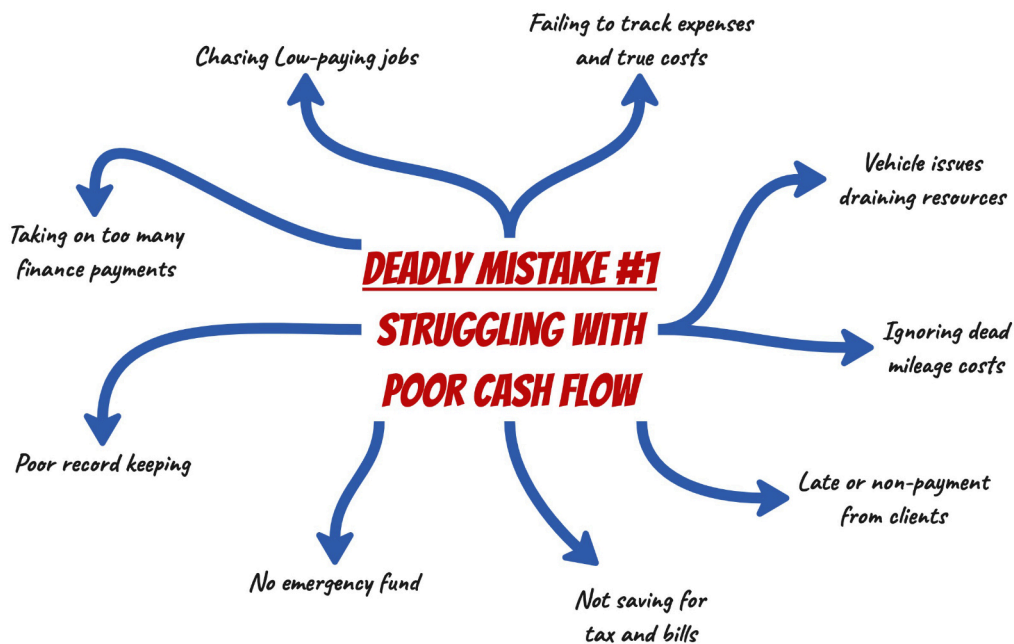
Chasing Low-paying jobs

Failing to track expenses and true costs

Vehicle issues draining resources

Taking on too many finance payments

DEADLY MISTAKE #1
STRUGGLING WITH POOR CASH FLOW

Ignoring dead mileage costs

Poor record keeping

Late or non-payment from clients

No emergency fund

Not saving for tax and bills